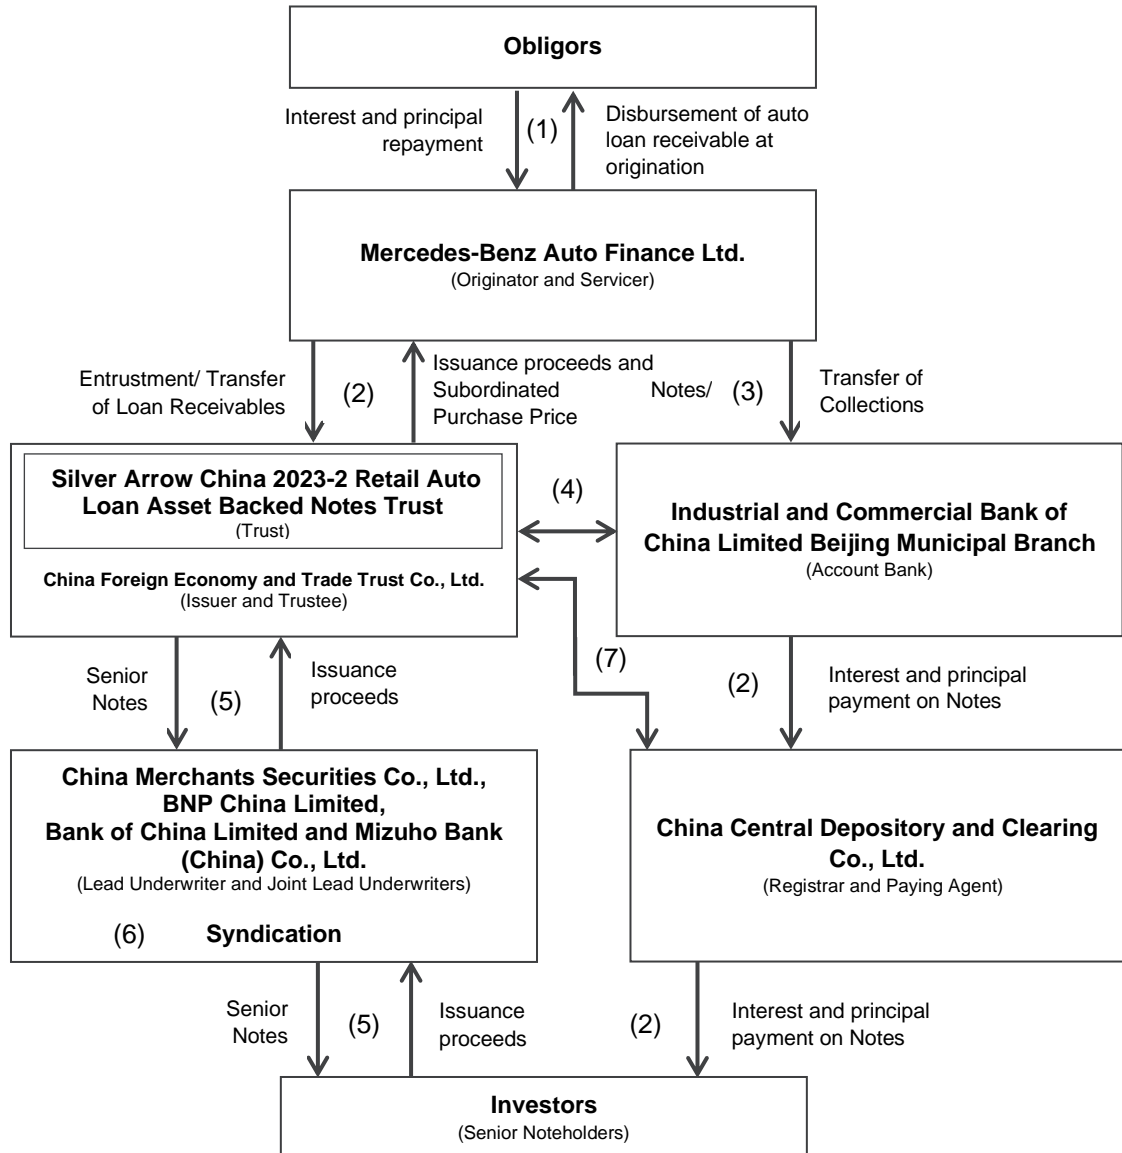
**Obligors**

Interest and principal repayment

(1)

Disbursement of auto loan receivable at origination

**Mercedes-Benz Auto Finance Ltd.**
(Originator and Servicer)

Entrustment/ Transfer of Loan Receivables

(2)

Issuance proceeds and Subordinated Purchase Price

Notes/

(3)

Transfer of Collections

**Silver Arrow China 2023-2 Retail Auto Loan Asset Backed Notes Trust**
(Trust)

**China Foreign Economy and Trade Trust Co., Ltd.**
(Issuer and Trustee)

(4)

**Industrial and Commercial Bank of China Limited Beijing Municipal Branch**
(Account Bank)

Senior Notes

(5)

Issuance proceeds

(7)

(2)

Interest and principal payment on Notes

**China Merchants Securities Co., Ltd., BNP China Limited, Bank of China Limited and Mizuho Bank (China) Co., Ltd.**
(Lead Underwriter and Joint Lead Underwriters)

(6) **Syndication**

**China Central Depository and Clearing Co., Ltd.**
(Registrar and Paying Agent)

Senior Notes

(5)

Issuance proceeds

(2)

Interest and principal payment on Notes

**Investors**
(Senior Noteholders)